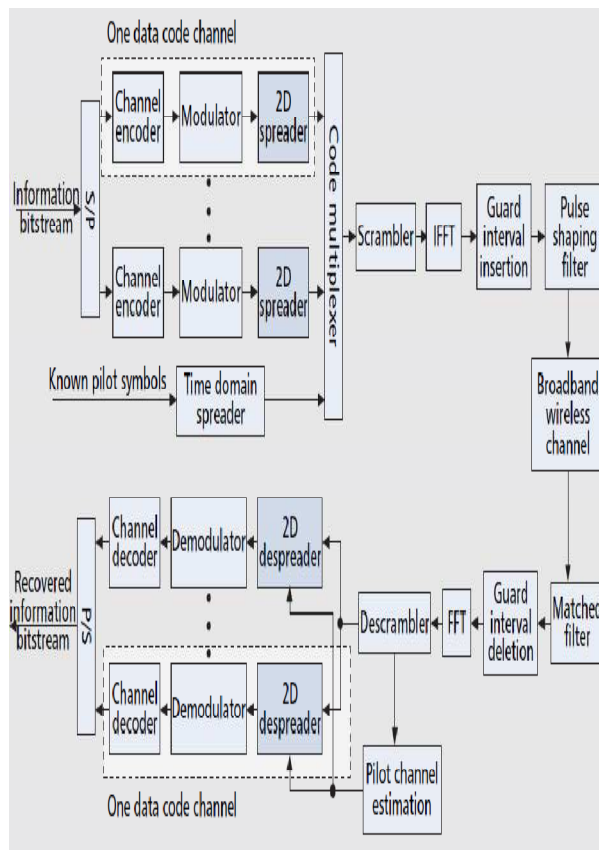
One data code channel

Channel encoder

Modulator

2D spreader

Code multiplexer

Information bitstream

S/P

Channel encoder

Modulator

2D spreader

Scrambler

IFFT

Guard interval insertion

Pulse shaping filter

Known pilot symbols

Time domain spreader

Broadband wireless channel

Channel decoder

Demodulator

2D despreader

P/S

Recovered information bitstream

Descrambler

FFT

Guard interval deletion

Matched filter

Channel decoder

Demodulator

2D despreader

Pilot channel estimation

One data code channel